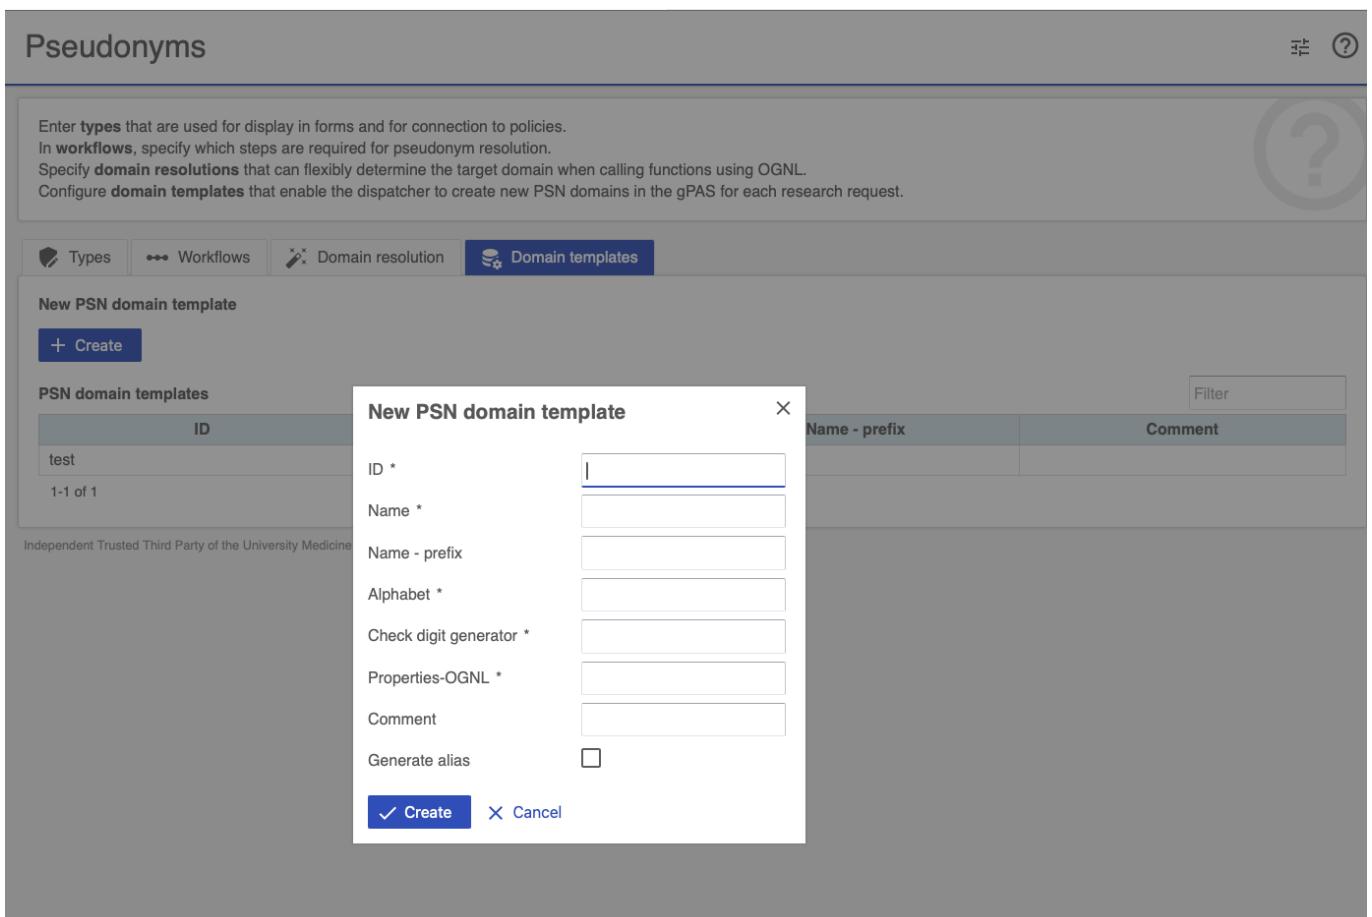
Pseudonyms

Enter types that are used for display in forms and for connection to policies.
In workflows, specify which steps are required for pseudonym resolution.
Specify domain resolutions that can flexibly determine the target domain when calling functions using OGNL.
Configure domain templates that enable the dispatcher to create new PSN domains in the gPAS for each research request.

Types | Workflows | Domain resolution | Domain templates

New PSN domain template

+ Create

PSN domain templates

Filter

| ID | Name - prefix | Comment |
|---|---|---|
| test | | |

1-1 of 1

Independent Trusted Third Party of the University Medicine

New PSN domain template

ID *

Name *

Name - prefix

Alphabet *

Check digit generator *

Properties-OGNL *

Comment

Generate alias

Create   Cancel